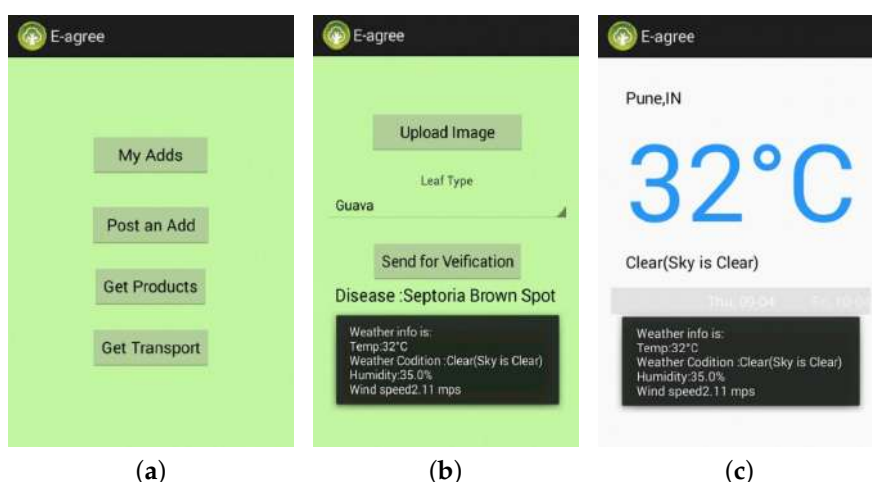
E-agree

My Adds

Post an Add

Get Products

Get Transport

(a)

E-agree

Upload Image

Leaf Type

Guava

Send for Veification

Disease :Septoria Brown Spot

Weather info is:
Temp:32°C
Weather Codition :Clear(Sky is Clear)
Humidity:35.0%
Wind speed2.11 mps

(b)

E-agree

Pune,IN

32°C

Clear(Sky is Clear)

Thu 09-04 Fri 10-04

Weather info is:
Temp:32°C
Weather Codition :Clear(Sky is Clear)
Humidity:35.0%
Wind speed2.11 mps

(c)